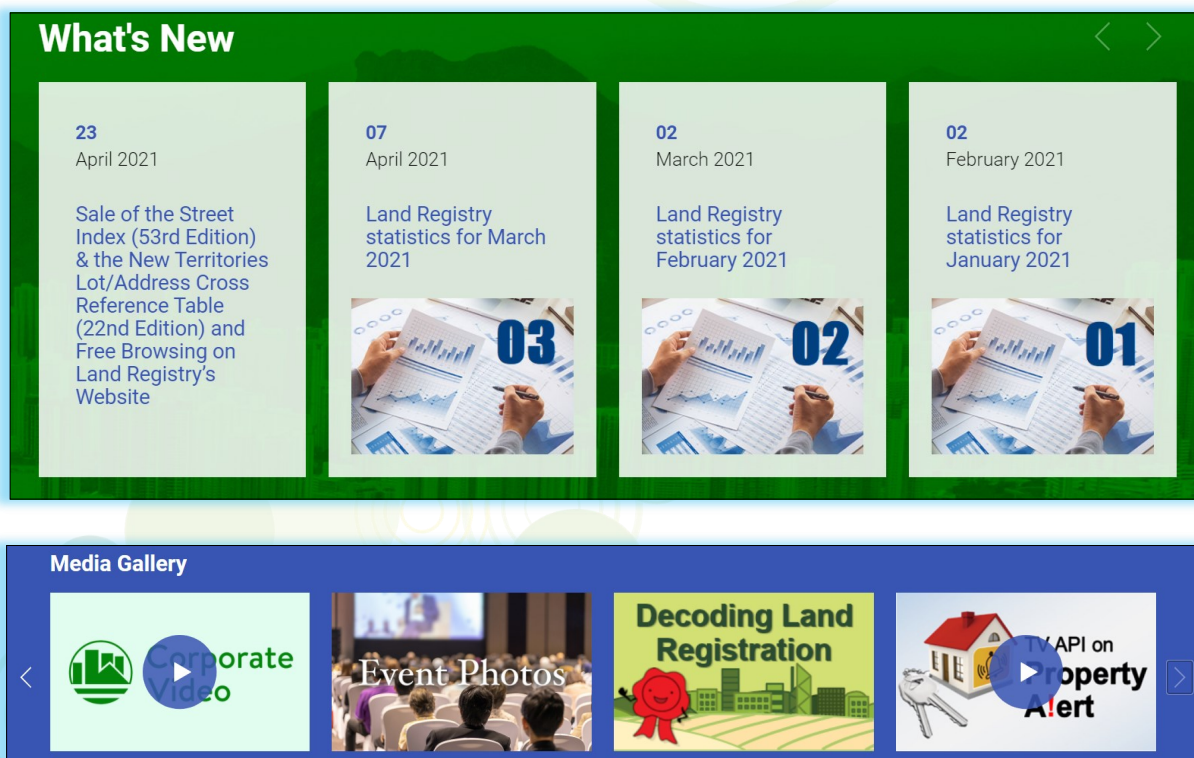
What's New

23
April 2021

Sale of the Street Index (53rd Edition) & the New Territories Lot/Address Cross Reference Table (22nd Edition) and Free Browsing on Land Registry's Website

07
April 2021

Land Registry statistics for March 2021

03

02
March 2021

Land Registry statistics for February 2021

02

02
February 2021

Land Registry statistics for January 2021

01

Media Gallery

Corporate Video

Event Photos

Decoding Land Registration

TV API on Property A!ert